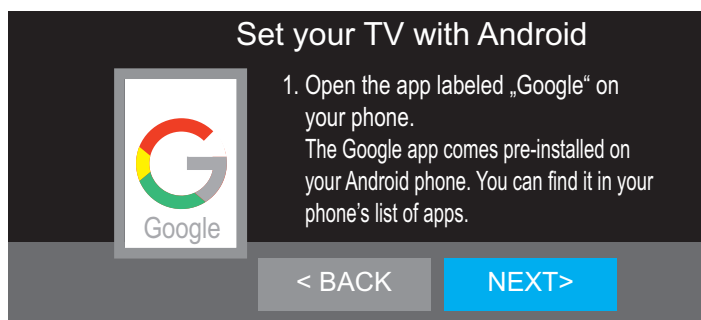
Set your TV with Android

Google

1. Open the app labeled „Google“ on your phone.
The Google app comes pre-installed on your Android phone. You can find it in your phone’s list of apps.

< BACK

NEXT>